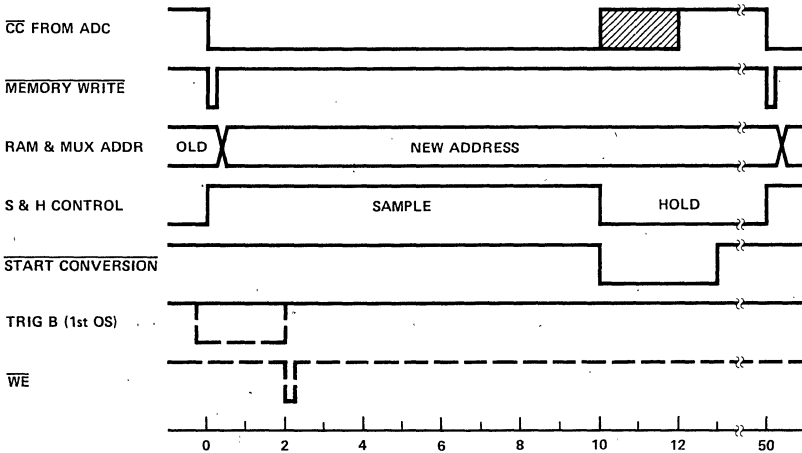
$\overline{\text{CC}}$ FROM ADC

$\overline{\text{MEMORY WRITE}}$

RAM & MUX ADDR

OLD

NEW ADDRESS

S & H CONTROL

SAMPLE

HOLD

$\overline{\text{START CONVERSION}}$

TRIG B (1st OS)

$\overline{\text{WE}}$

0

2

4

6

8

10

12

50